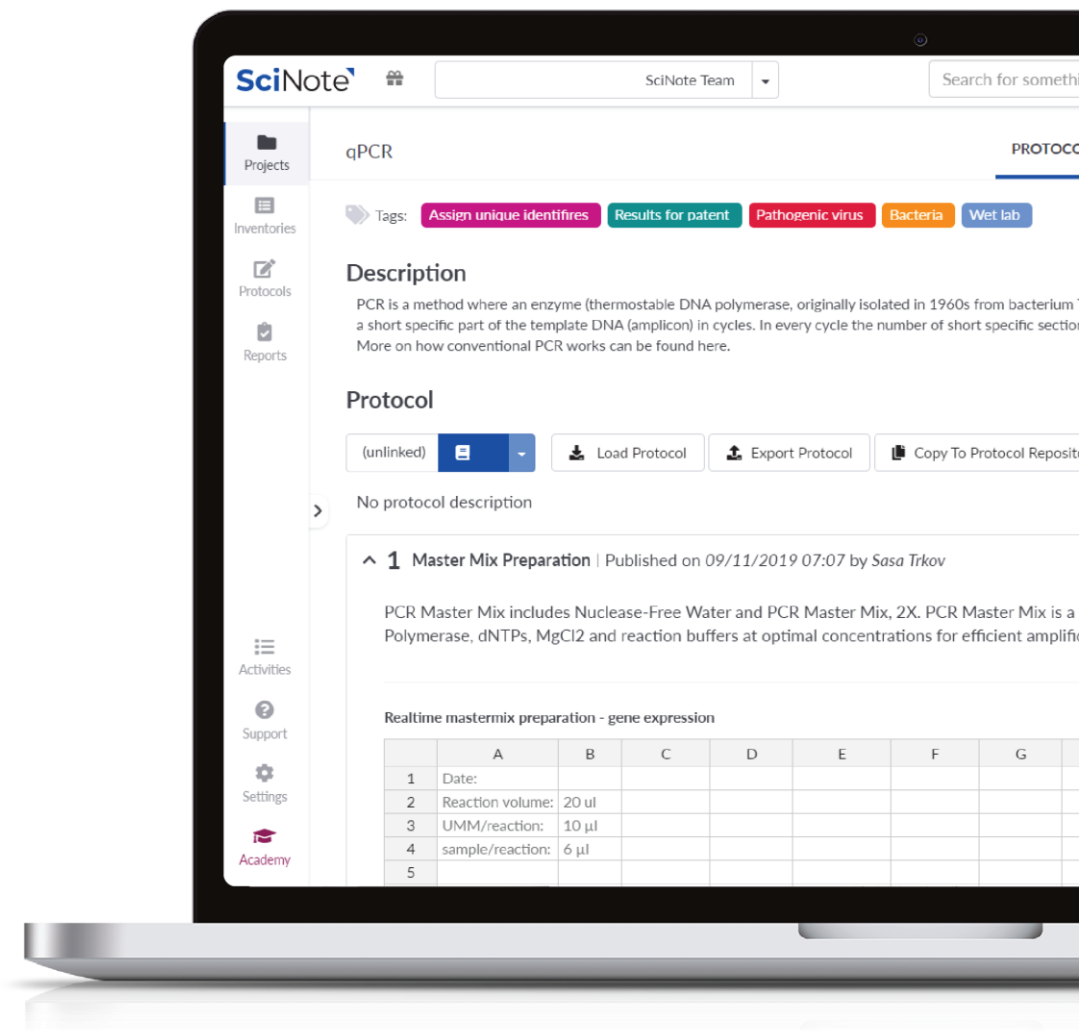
SciNote

SciNote Team

Search for somethi

Projects

Inventories

Protocols

Reports

Activities

Support

Settings

Academy

qPCR

PROTOCO

Tags: Assign unique identifires Results for patent Pathogenic virus Bacteria Wet lab

Description

PCR is a method where an enzyme (thermostable DNA polymerase, originally isolated in 1960s from bacterium a short specific part of the template DNA (amplicon) in cycles. In every cycle the number of short specific sectio More on how conventional PCR works can be found here.

Protocol

(unlinked)

Load Protocol

Export Protocol

Copy To Protocol Reposit

No protocol description

1 Master Mix Preparation | Published on 09/11/2019 07:07 by Sasa Trkov

PCR Master Mix includes Nuclease-Free Water and PCR Master Mix, 2X. PCR Master Mix is a Polymerase, dNTPs, MgCl2 and reaction buffers at optimal concentrations for efficient amplifi

Realtime mastermix preparation - gene expression

| | A | B | C | D | E | F | G |
|---|---|---|---|---|---|---|---|
| 1 | Date: | | | | | | |
| 2 | Reaction volume: | 20 ul | | | | | |
| 3 | UMM/reaction: | 10 µl | | | | | |
| 4 | sample/reaction: | 6 µl | | | | | |
| 5 | | | | | | | |